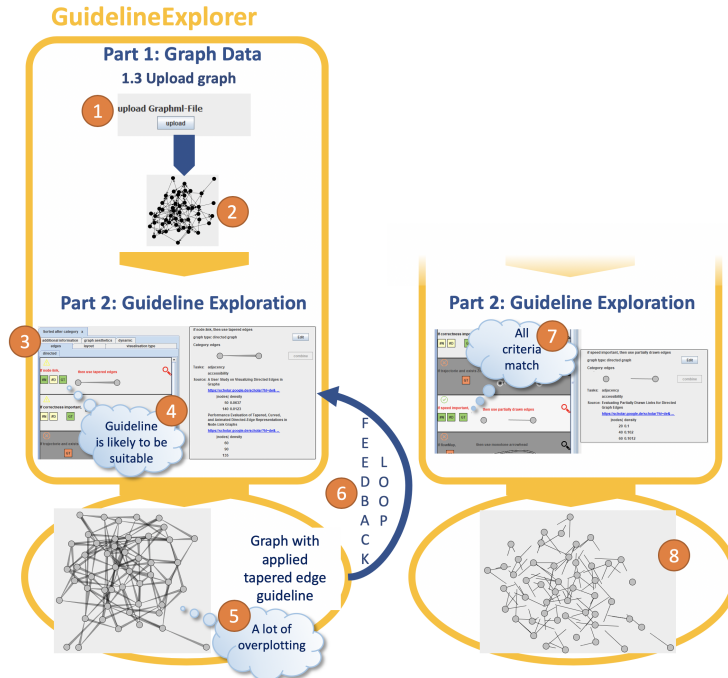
GuidelineExplorer

Part 1: Graph Data

1.3 Upload graph

1

upload Graphml-File

upload

2

Part 2: Guideline Exploration

3

sorted after category

additional information | graph aesthetics | dynamic

edges | layout | visualization type

directed

If node-link,

then use tapered edges

If correctness important,

If importance and reliability

If node-link, then use tapered edges

graph type: directed graph

Edit

Category: edges

Combine

Tasks: adjacency

accessibility

Source: A User Study on Visualizing Directed Edges in Graphs

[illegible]

(nodes) density

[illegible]

Performance Evaluation of Tapered, Curved, and Animated Directed-Edge Representations in Node-Link Graphs

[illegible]

(nodes) density

4

Guideline is likely to be suitable

F E E D B A C K

L O O P

6

Graph with applied tapered edge guideline

5

A lot of overplotting

Part 2: Guideline Exploration

7

All criteria match

If correctness important,

If importance and reliability

If speed important,

then use partially drawn edges

If readability,

then use standard orientation

If speed important, then use partially drawn edges

graph type: directed graph

Edit

Category: edges

Combine

Tasks: adjacency

accessibility

Source: Evaluating Partially Drawn Links for Directed Graph Edges

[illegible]

(nodes) density

8